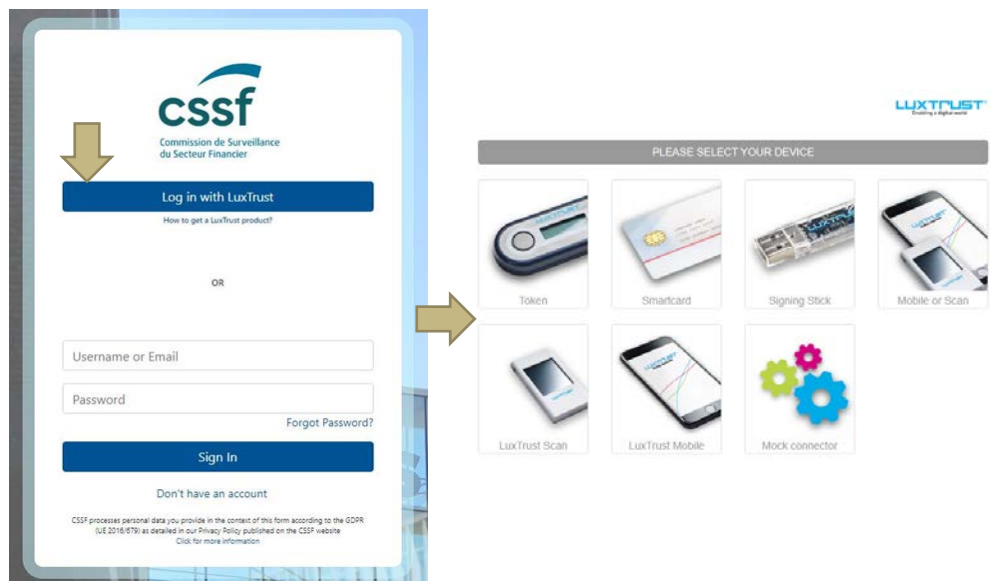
cssf
Commission de Surveillance du Secteur Financier

Log in with LuxTrust
How to get a LuxTrust product?

OR

Username or Email
Password
Forgot Password?
Sign In
Don't have an account

CSSF processes personal data you provide in the context of this form according to the GDPR (UE 2016/679) as detailed in our Privacy Policy published on the CSSF website
Click for more information

LUXTRUST
Enabling a digital world

PLEASE SELECT YOUR DEVICE

Token
Smartcard
Signing Stick
Mobile or Scan
LuxTrust Scan
LuxTrust Mobile
Mock connector